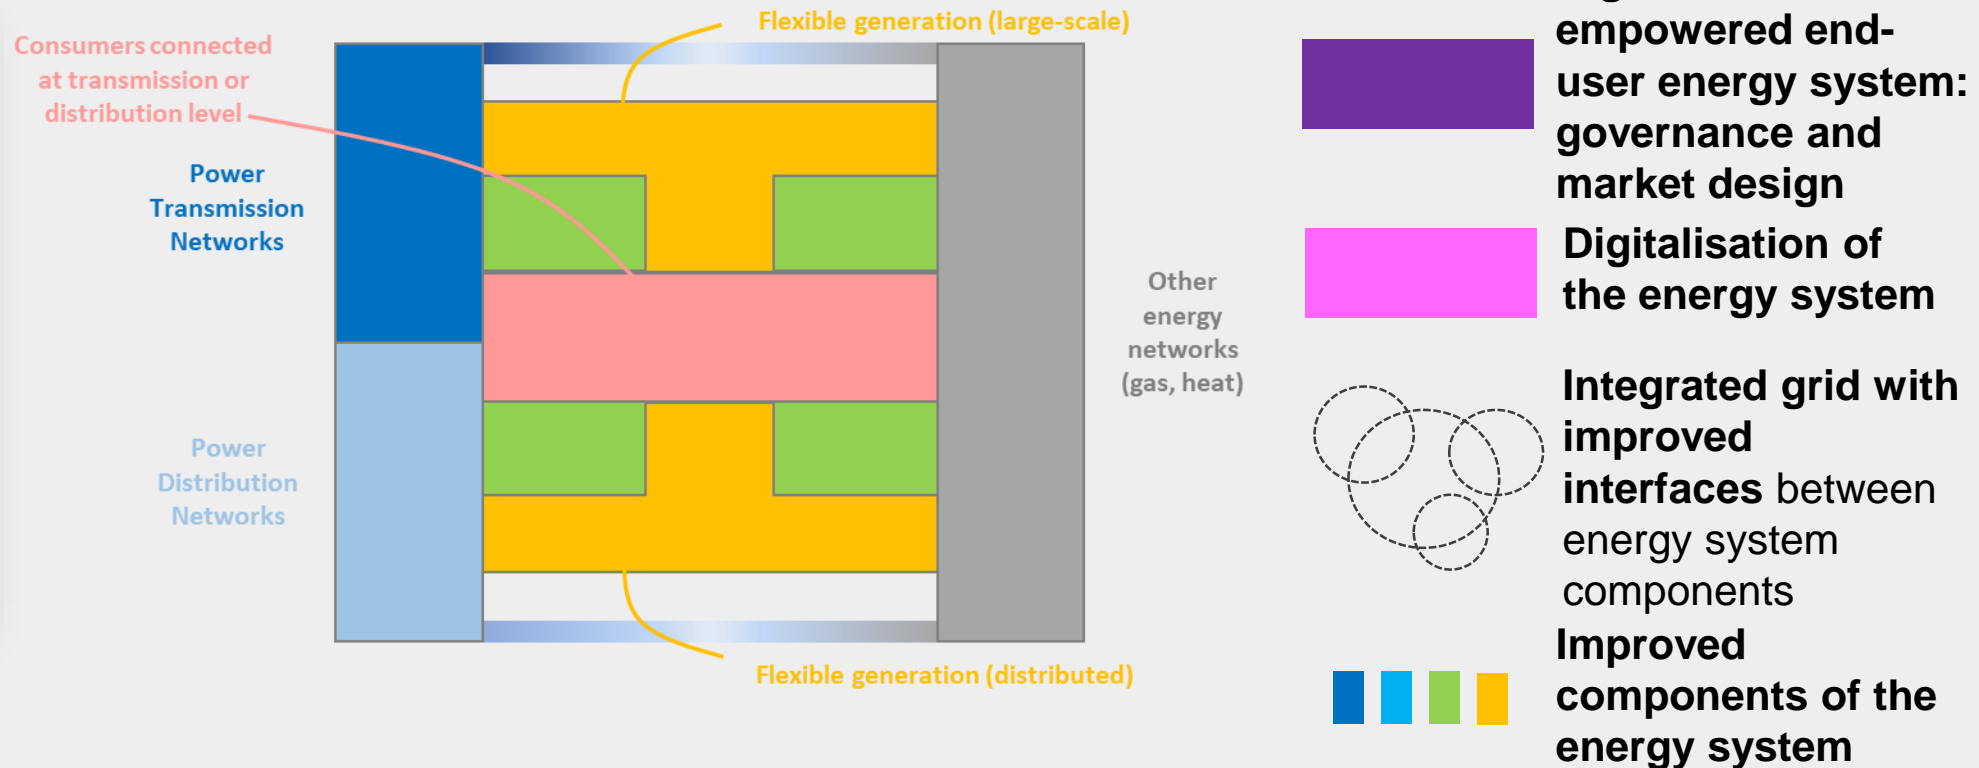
Consumers connected at transmission or distribution level

Power Transmission Networks

Power Distribution Networks

Flexible generation (large-scale)

Flexible generation (distributed)

Other energy networks (gas, heat)

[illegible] empowered end-user energy system: governance and market design

Digitalisation of the energy system

Integrated grid with improved interfaces between energy system components

Improved components of the energy system